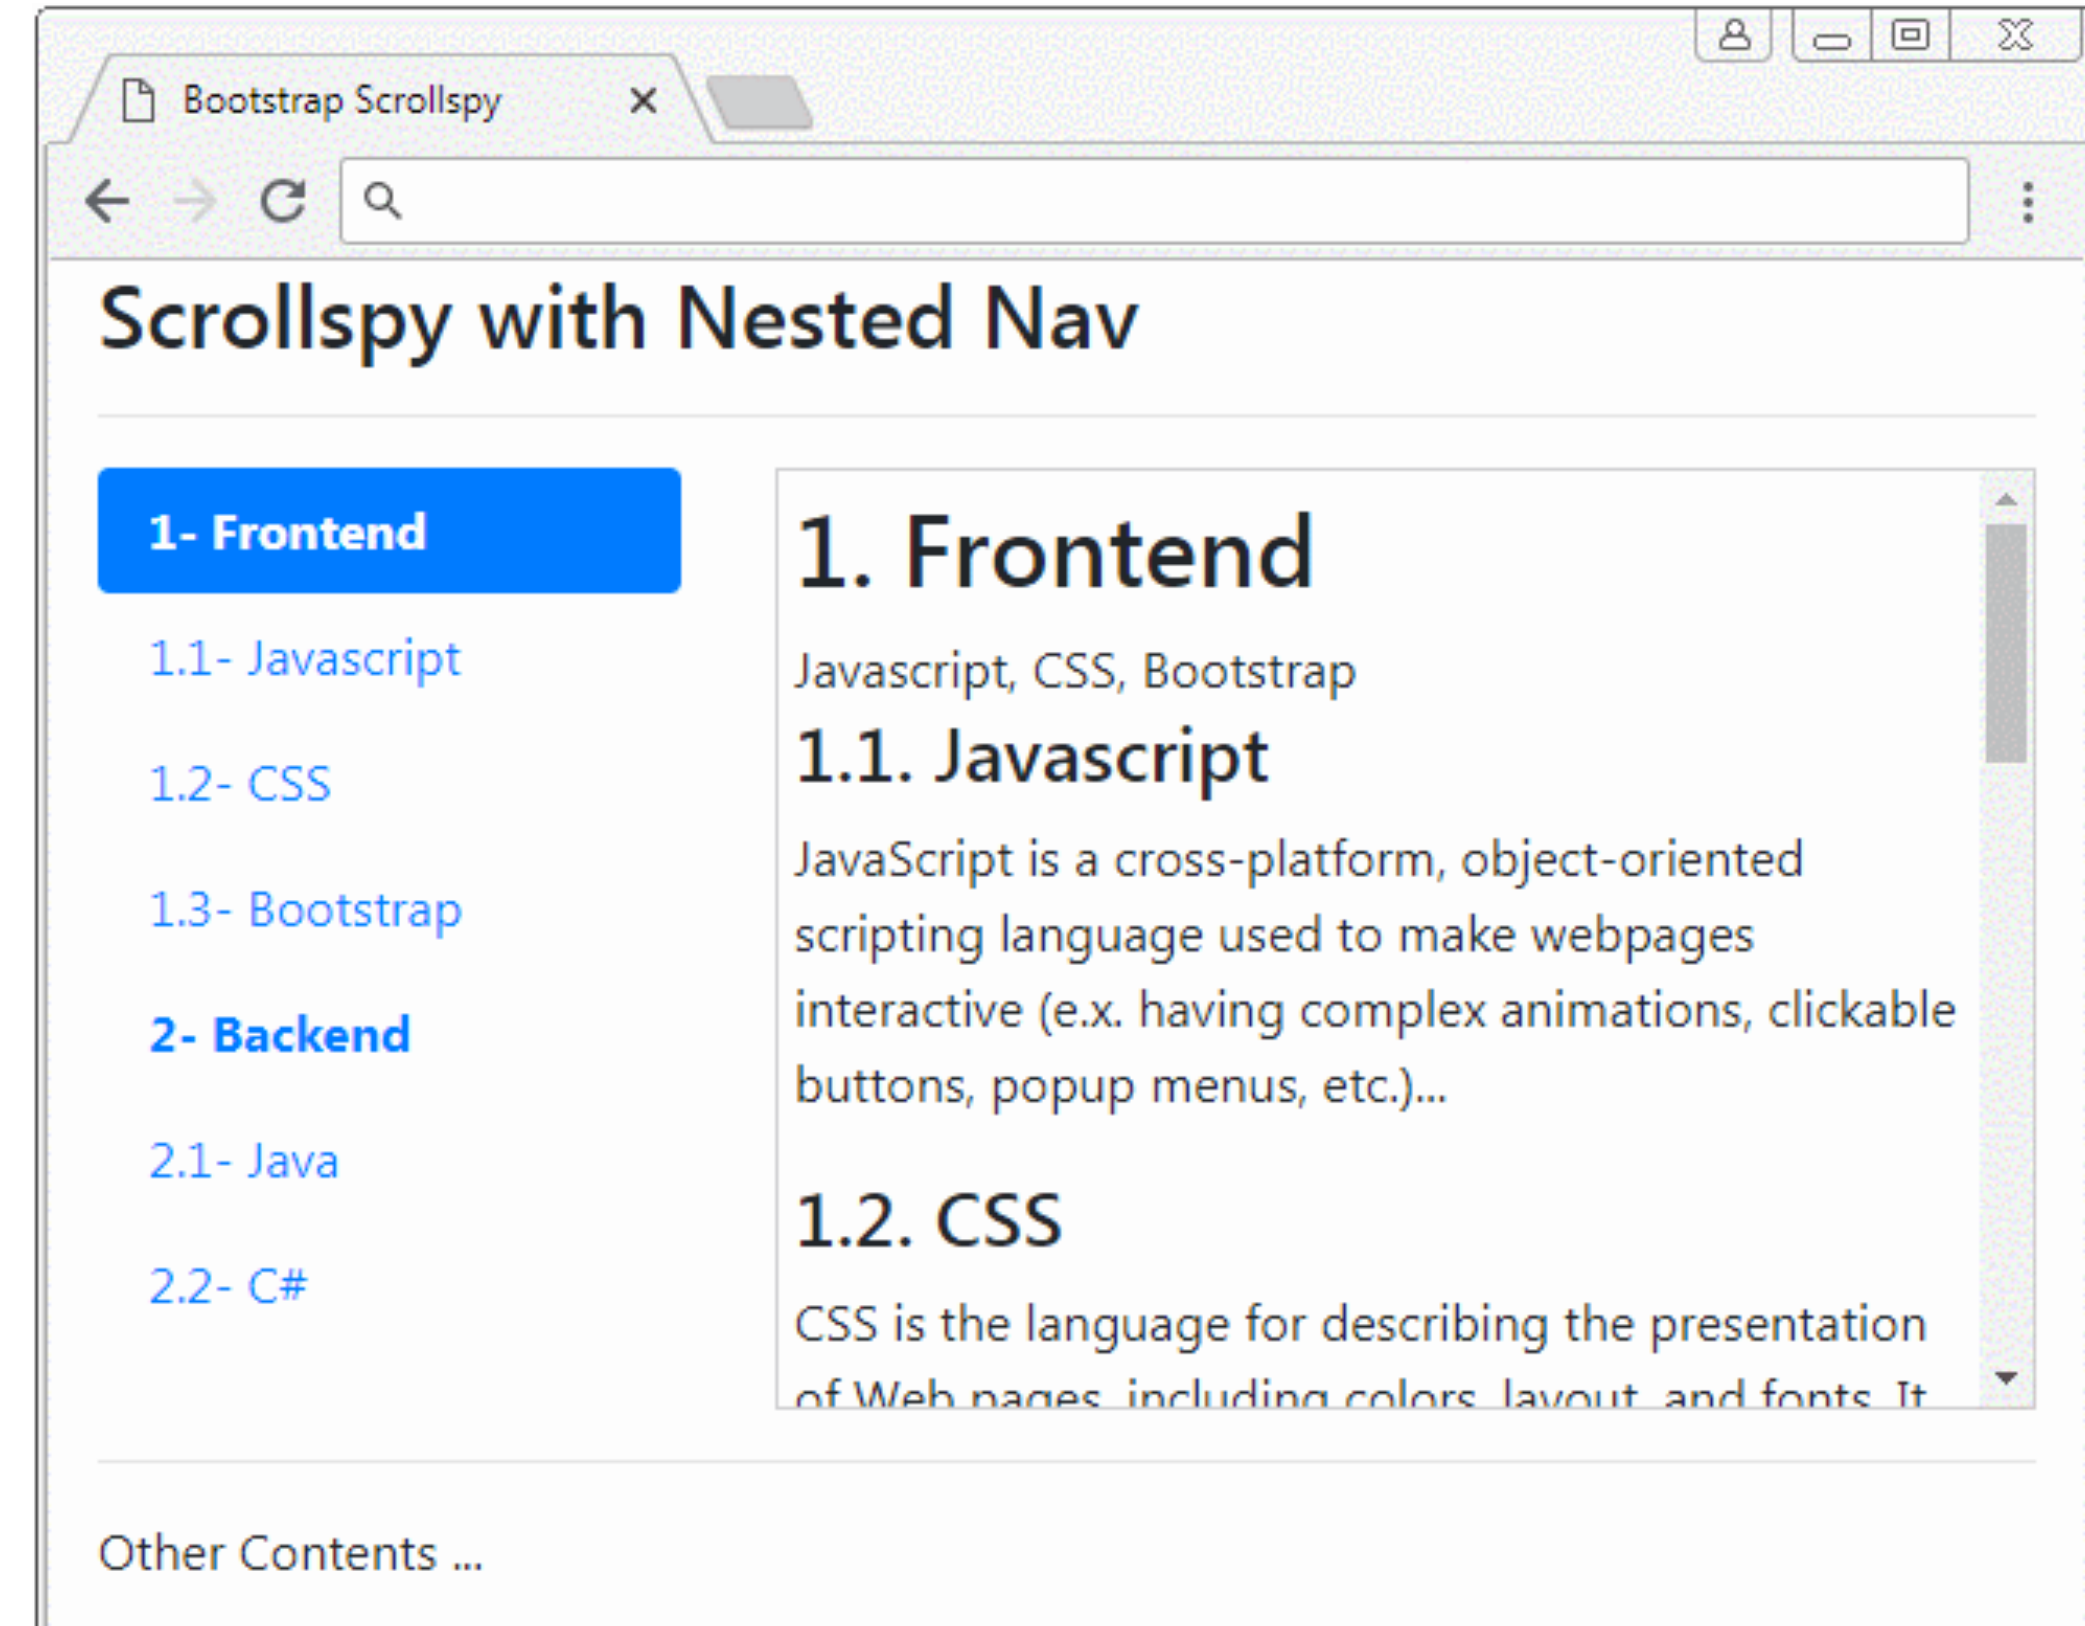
Bootstrap Scrollspy

Scrollspy with Nested Nav

1- Frontend

1.1- Javascript

1.2- CSS

1.3- Bootstrap

2- Backend

2.1- Java

2.2- C#

1. Frontend

Javascript, CSS, Bootstrap

1.1. Javascript

JavaScript is a cross-platform, object-oriented scripting language used to make webpages interactive (e.x. having complex animations, clickable buttons, popup menus, etc.)...

1.2. CSS

CSS is the language for describing the presentation of Web pages, including colors, layout, and fonts. It

Other Contents ...